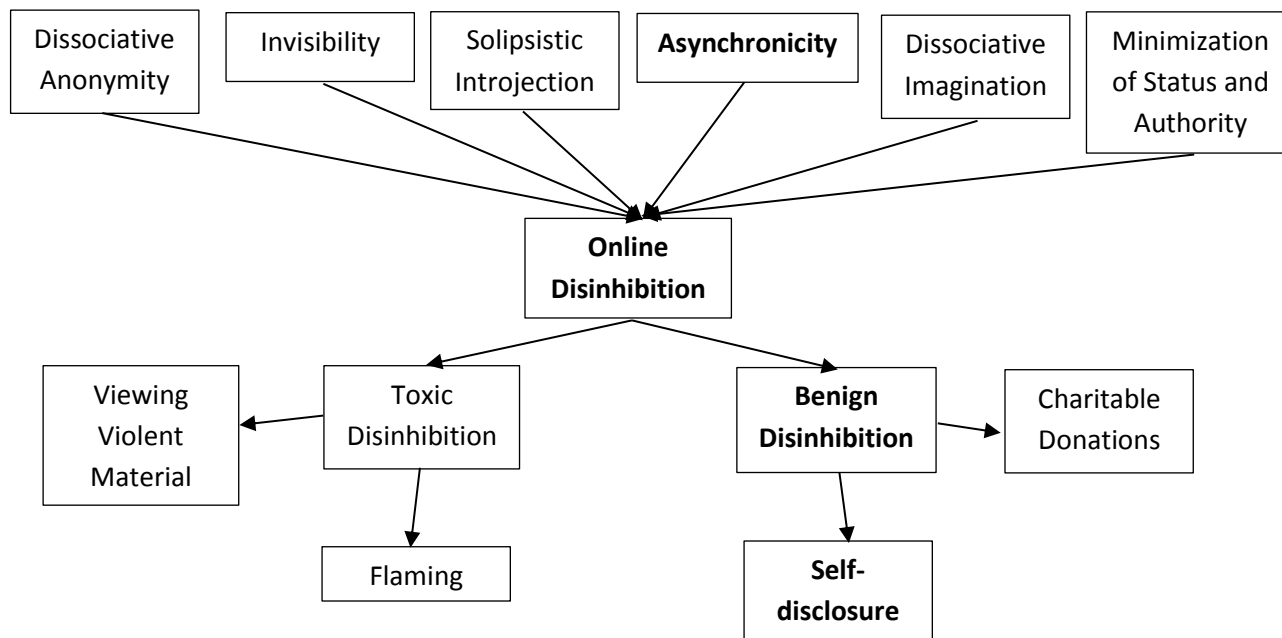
Dissociative Anonymity

Invisibility

Solipsistic Introjection

Asynchronicity

Dissociative Imagination

Minimization of Status and Authority

Online Disinhibition

Viewing Violent Material

Toxic Disinhibition

Benign Disinhibition

Charitable Donations

Flaming

Self-disclosure